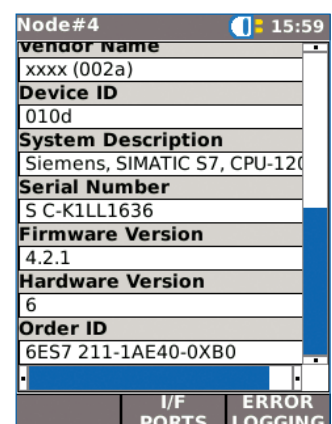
Node#4 15:59

Vendor Name

xxxx (002a)

Device ID

010d

System Description

Siemens, SIMATIC S7, CPU-12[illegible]

Serial Number

S C-K1LL1636

Firmware Version

4.2.1

Hardware Version

6

Order ID

6ES7 211-1AE40-0XB0

I/F PORTS

ERROR LOGGING